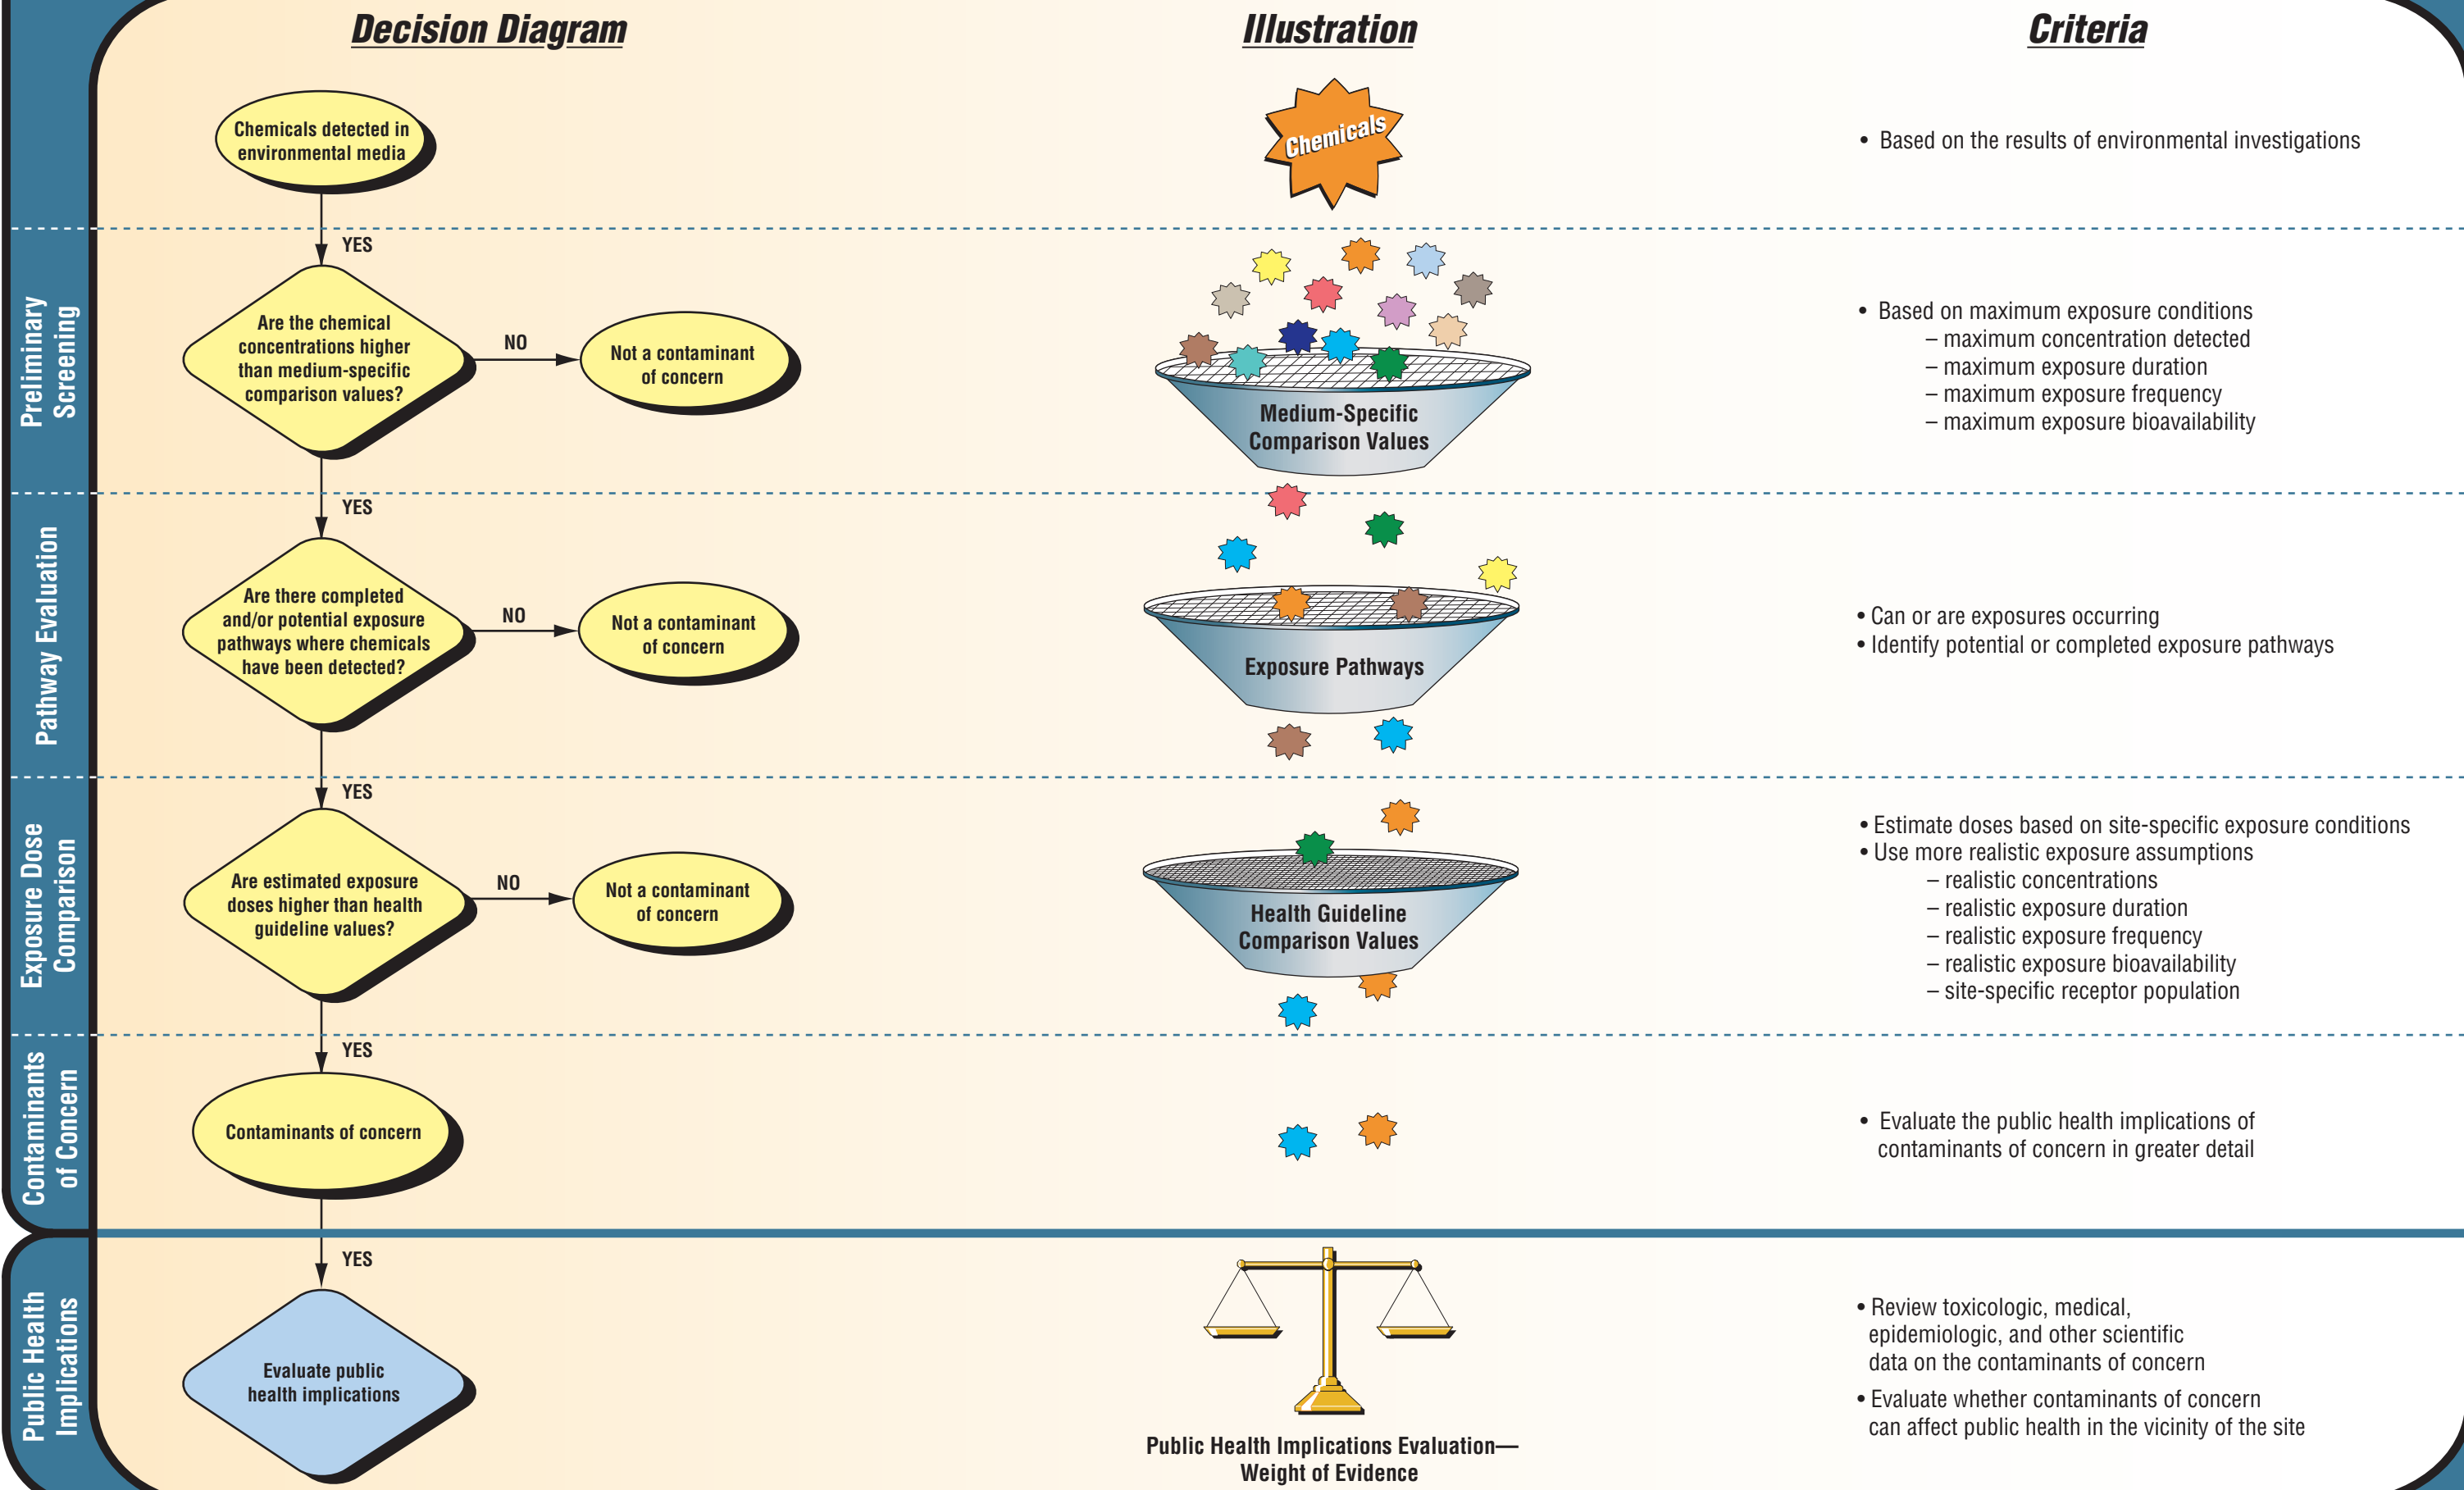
Decision Diagram

Illustration

Criteria

Chemicals detected in environmental media

Chemicals

• Based on the results of environmental investigations

Preliminary Screening

YES

Are the chemical concentrations higher than medium-specific comparison values?

NO

Not a contaminant of concern

Medium-Specific Comparison Values

• Based on maximum exposure conditions
– maximum concentration detected
– maximum exposure duration
– maximum exposure frequency
– maximum exposure bioavailability

Pathway Evaluation

YES

Are there completed and/or potential exposure pathways where chemicals have been detected?

NO

Not a contaminant of concern

Exposure Pathways

• Can or are exposures occurring
• Identify potential or completed exposure pathways

Exposure Dose Comparison

YES

Are estimated exposure doses higher than health guideline values?

NO

Not a contaminant of concern

Health Guideline Comparison Values

• Estimate doses based on site-specific exposure conditions
• Use more realistic exposure assumptions
– realistic concentrations
– realistic exposure duration
– realistic exposure frequency
– realistic exposure bioavailability
– site-specific receptor population

Contaminants of Concern

YES

Contaminants of concern

• Evaluate the public health implications of contaminants of concern in greater detail

Public Health Implications

YES

Evaluate public health implications

Public Health Implications Evaluation—Weight of Evidence

• Review toxicologic, medical, epidemiologic, and other scientific data on the contaminants of concern
• Evaluate whether contaminants of concern can affect public health in the vicinity of the site